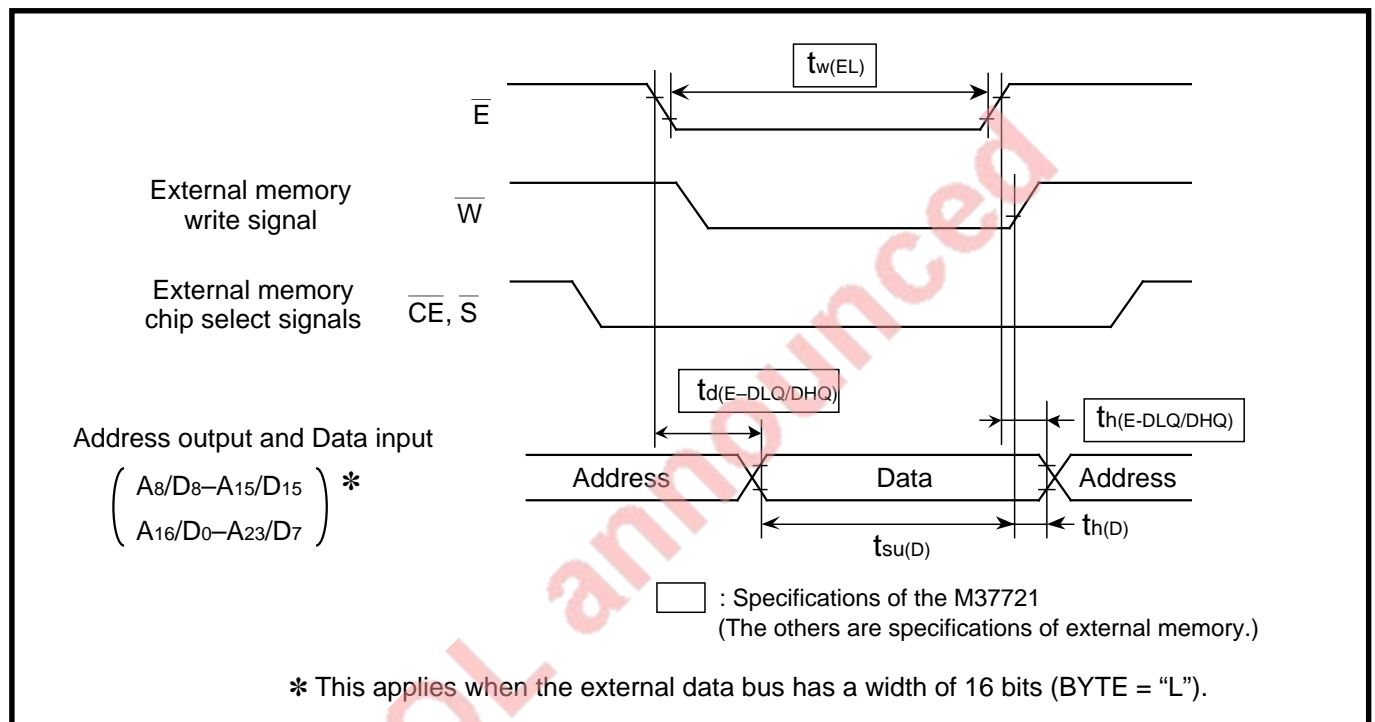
$t_{w(EL)}$

$\overline{E}$

External memory write signal

$\overline{W}$

External memory chip select signals

$\overline{CE}$, $\overline{S}$

$t_{d(E-DLQ/DHQ)}$

$t_{h(E-DLQ/DHQ)}$

Address output and Data input

$\left( \begin{array}{l} A_8/D_8–A_{15}/D_{15} \\ A_{16}/D_0–A_{23}/D_7 \end{array} \right)$ ✻

Address

Data

Address

$t_{su(D)}$

$t_{h(D)}$

: Specifications of the M37721
(The others are specifications of external memory.)

✻ This applies when the external data bus has a width of 16 bits (BYTE = “L”).

NOT announced